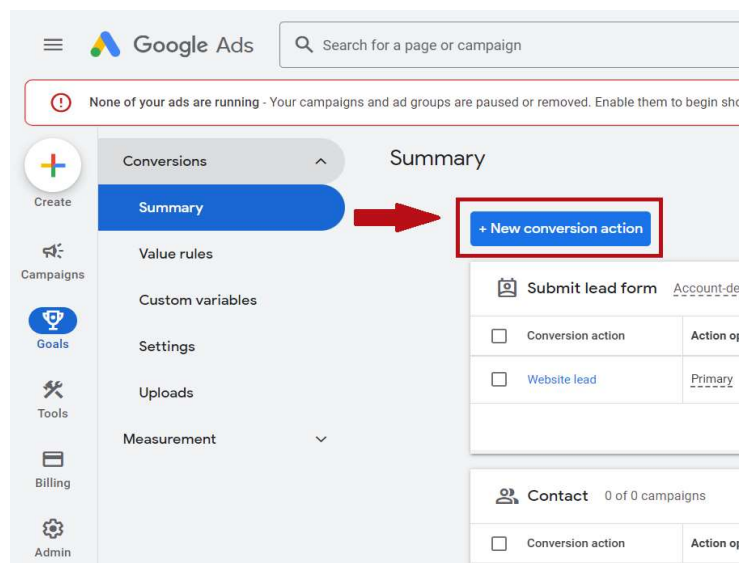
Google Ads

Search for a page or campaign

None of your ads are running - Your campaigns and ad groups are paused or removed. Enable them to begin sho

Create

Campaigns

Goals

Tools

Billing

Admin

Conversions

Summary

Value rules

Custom variables

Settings

Uploads

Measurement

Summary

+ New conversion action

Submit lead form Account-de

| Conversion action | Action op |
|---|---|
| Website lead | Primary |

Contact 0 of 0 campaigns

| Conversion action | Action op |
|---|---|